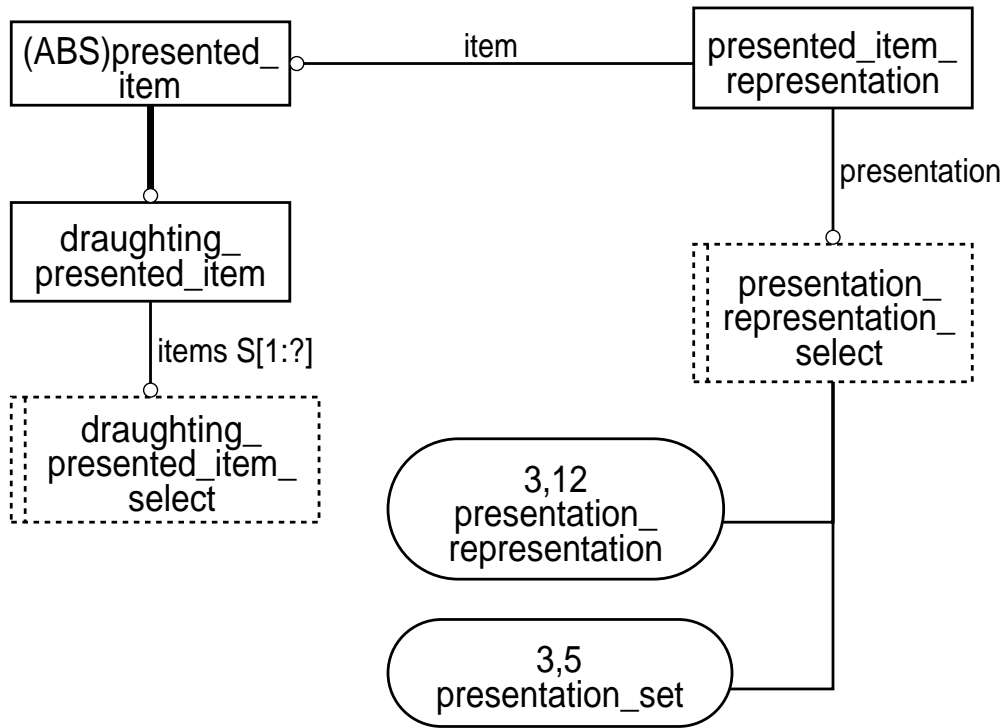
(ABS)presented_item

item

presented_item_representation

presentation

draughting_presented_item

items S[1:?]

draughting_presented_item_select

presentation_representation_select

3,12 presentation_representation

3,5 presentation_set